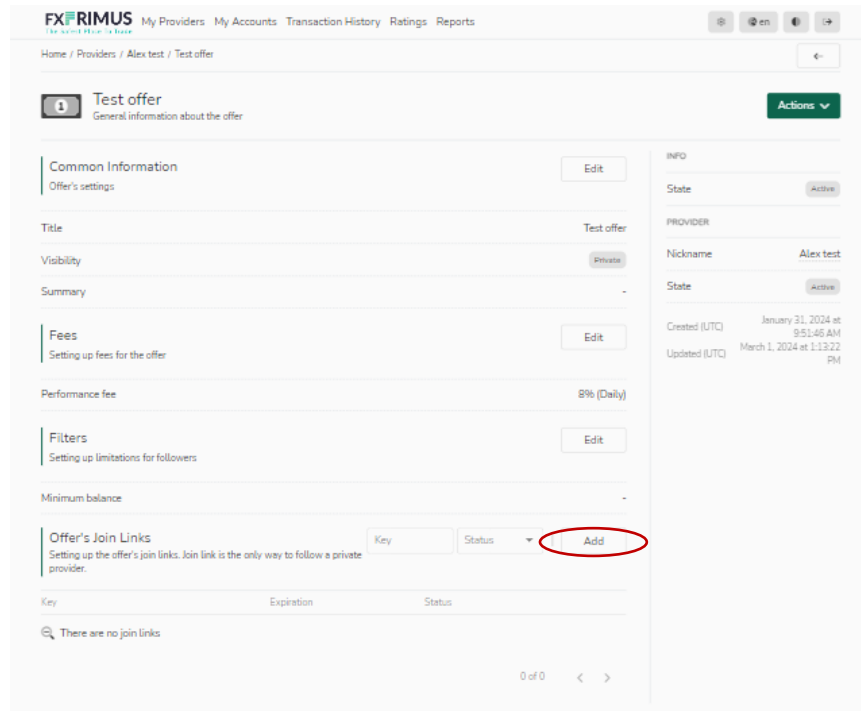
FXPRIMUS
The Safest Place To Trade
My Providers My Accounts Transaction History Ratings Reports

en

Home / Providers / Alex test / Test offer

Test offer
General information about the offer

Actions

Common Information
Offer's settings
Edit

Title Test offer
Visibility Private
Summary -

Fees
Setting up fees for the offer
Edit

Performance fee 8% (Daily)

Filters
Setting up limitations for followers
Edit

Minimum balance -

Offer's Join Links
Setting up the offer's join links. Join link is the only way to follow a private provider.
Key
Status
Add

| Key | Expiration | Status |
|---|---|---|

There are no join links

0 of 0

INFO
State Active

PROVIDER
Nickname Alex test
State Active

Created (UTC) January 31, 2024 at 9:51:46 AM
Updated (UTC) March 1, 2024 at 1:13:22 PM